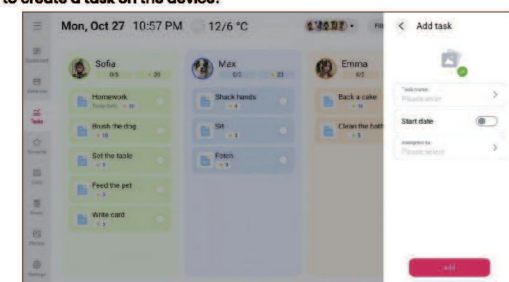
to create a task on the device:

Mon, Oct 27 10:57 PM 12/6 °C

Sofia
0/5 20

Homework
Every daily 10

Brush the dog
10

Set the table
5

Feed the pet
5

Write card
5

Max
0/3 23

Shack hands
8

Sit
5

Fetch
5

Emma
0/2

Back a cake
5

Clean the bath
5

< Add task

Task name
Please enter

Start date

Assigned to
Please select

Add